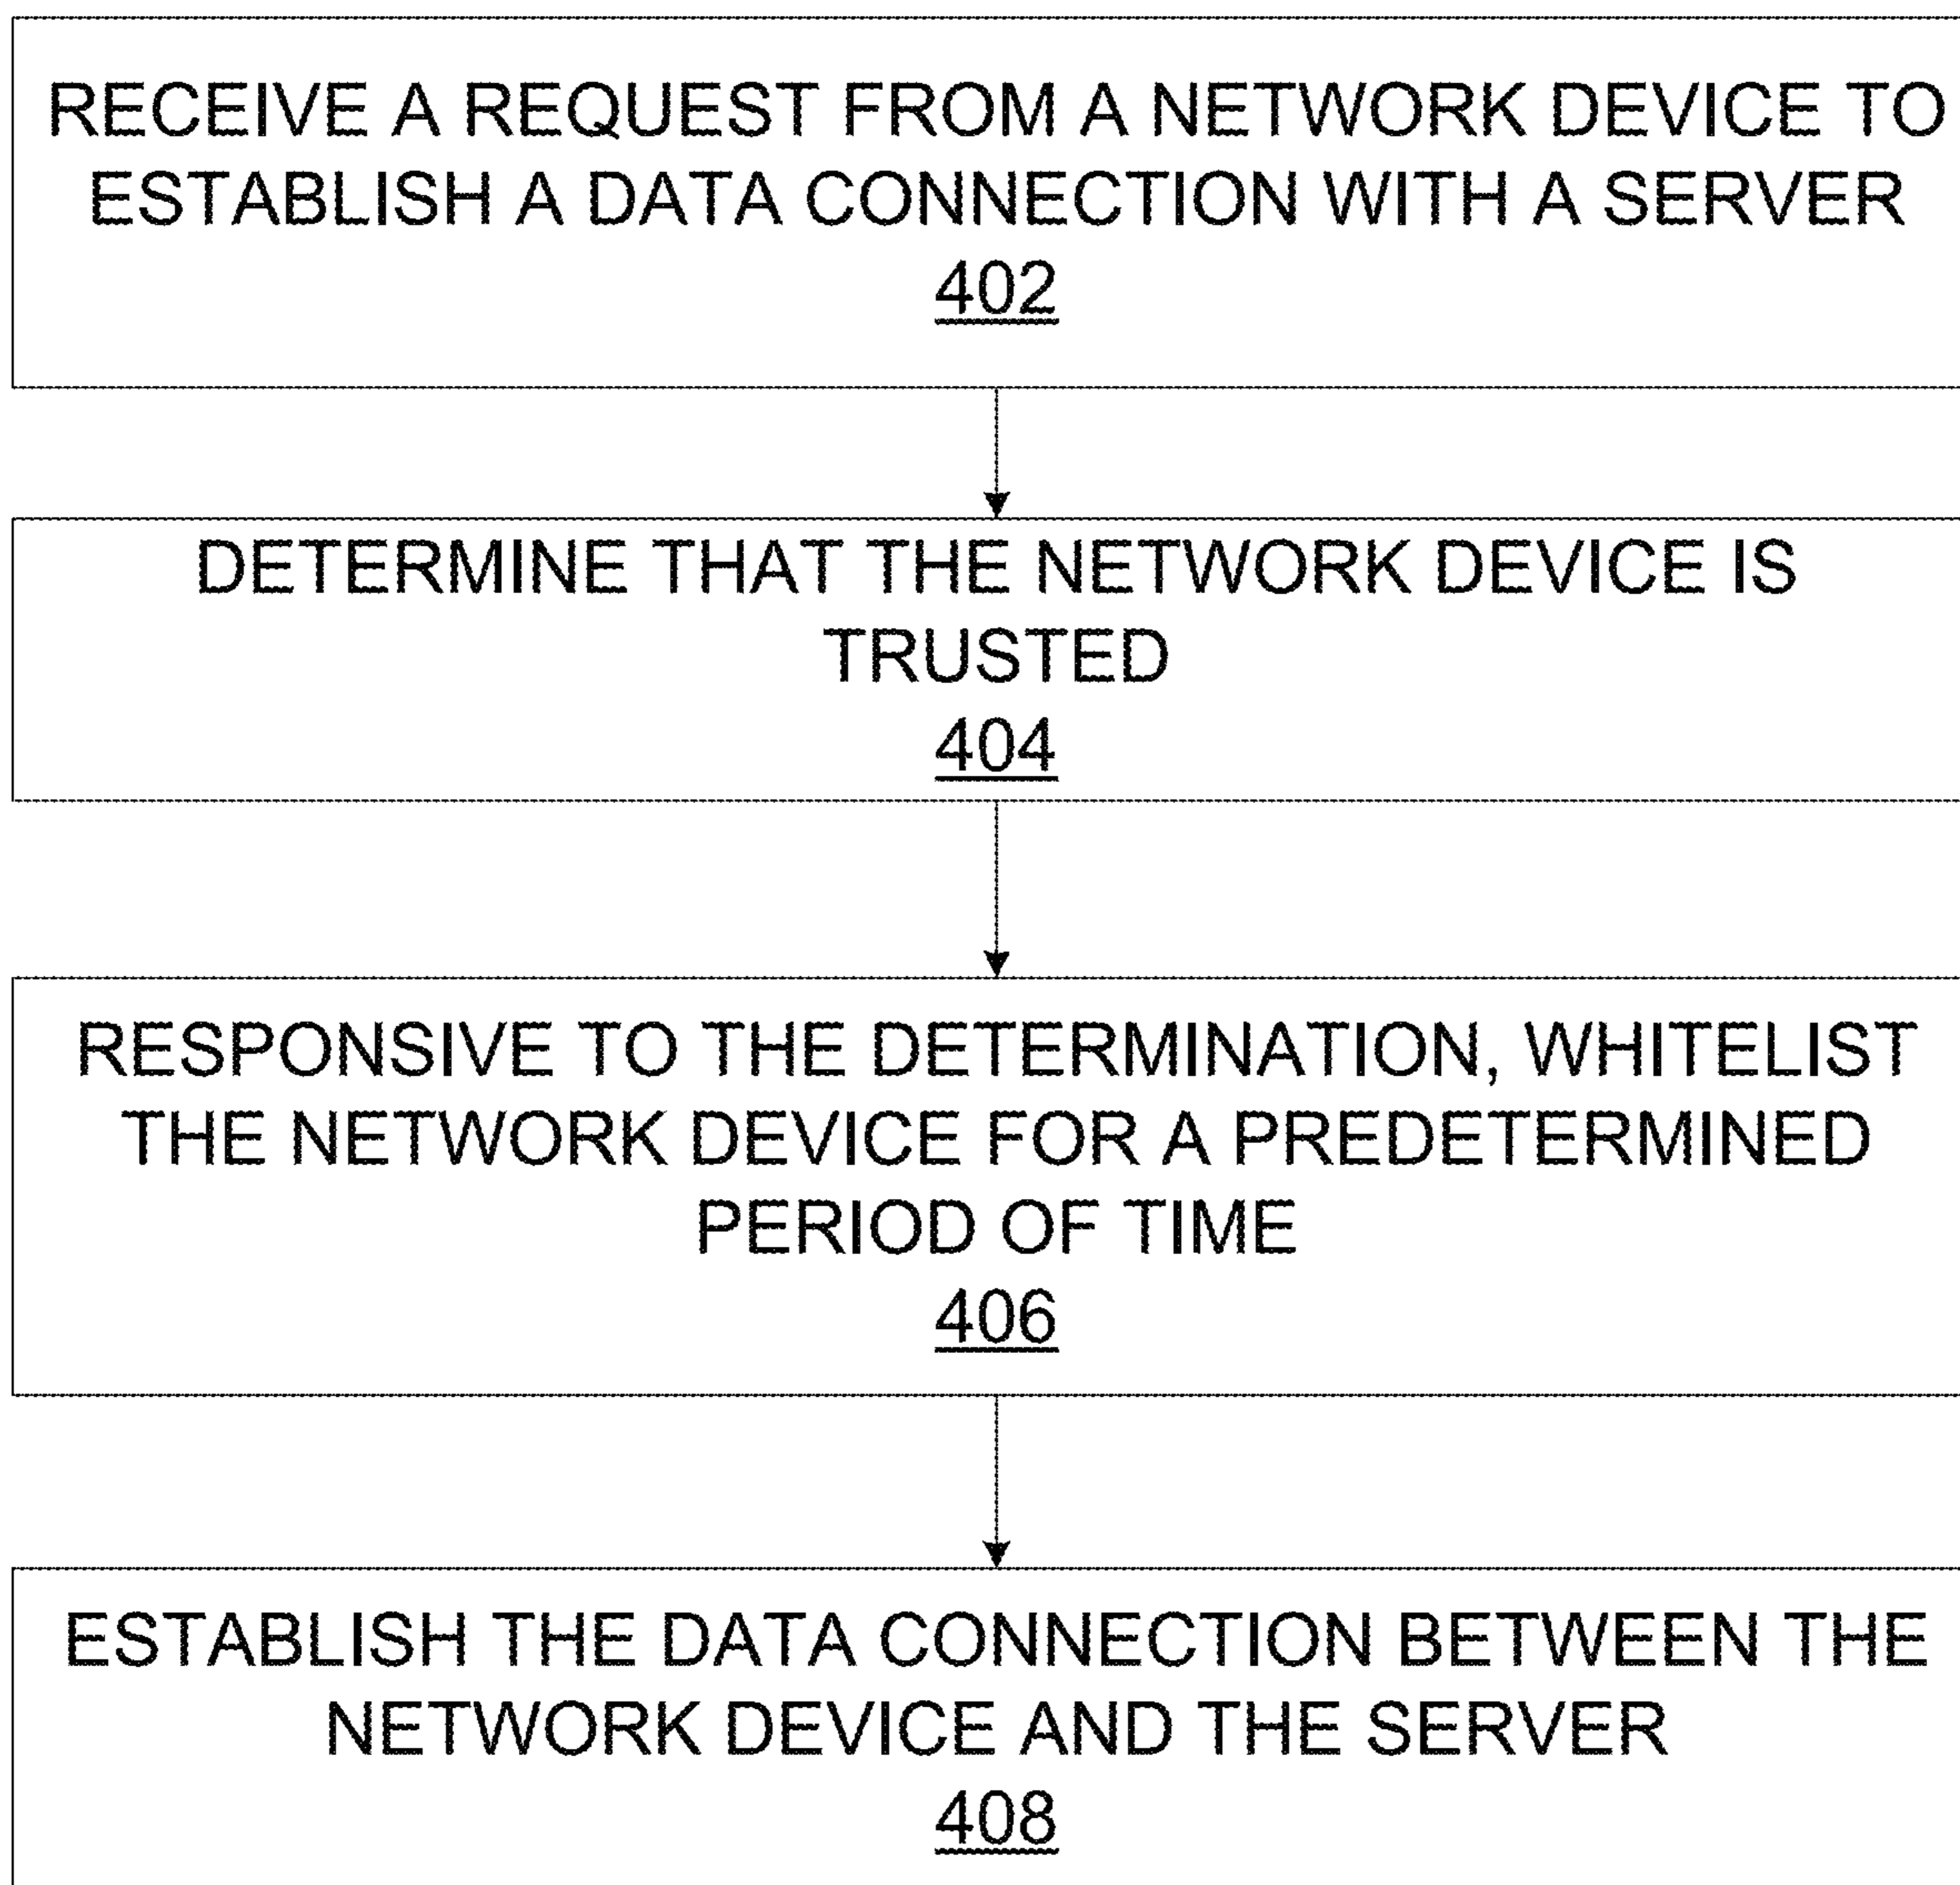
RECEIVE A REQUEST FROM A NETWORK DEVICE TO ESTABLISH A DATA CONNECTION WITH A SERVER
402

DETERMINE THAT THE NETWORK DEVICE IS TRUSTED
404

RESPONSIVE TO THE DETERMINATION, WHITELIST THE NETWORK DEVICE FOR A PREDETERMINED PERIOD OF TIME
406

ESTABLISH THE DATA CONNECTION BETWEEN THE NETWORK DEVICE AND THE SERVER
408